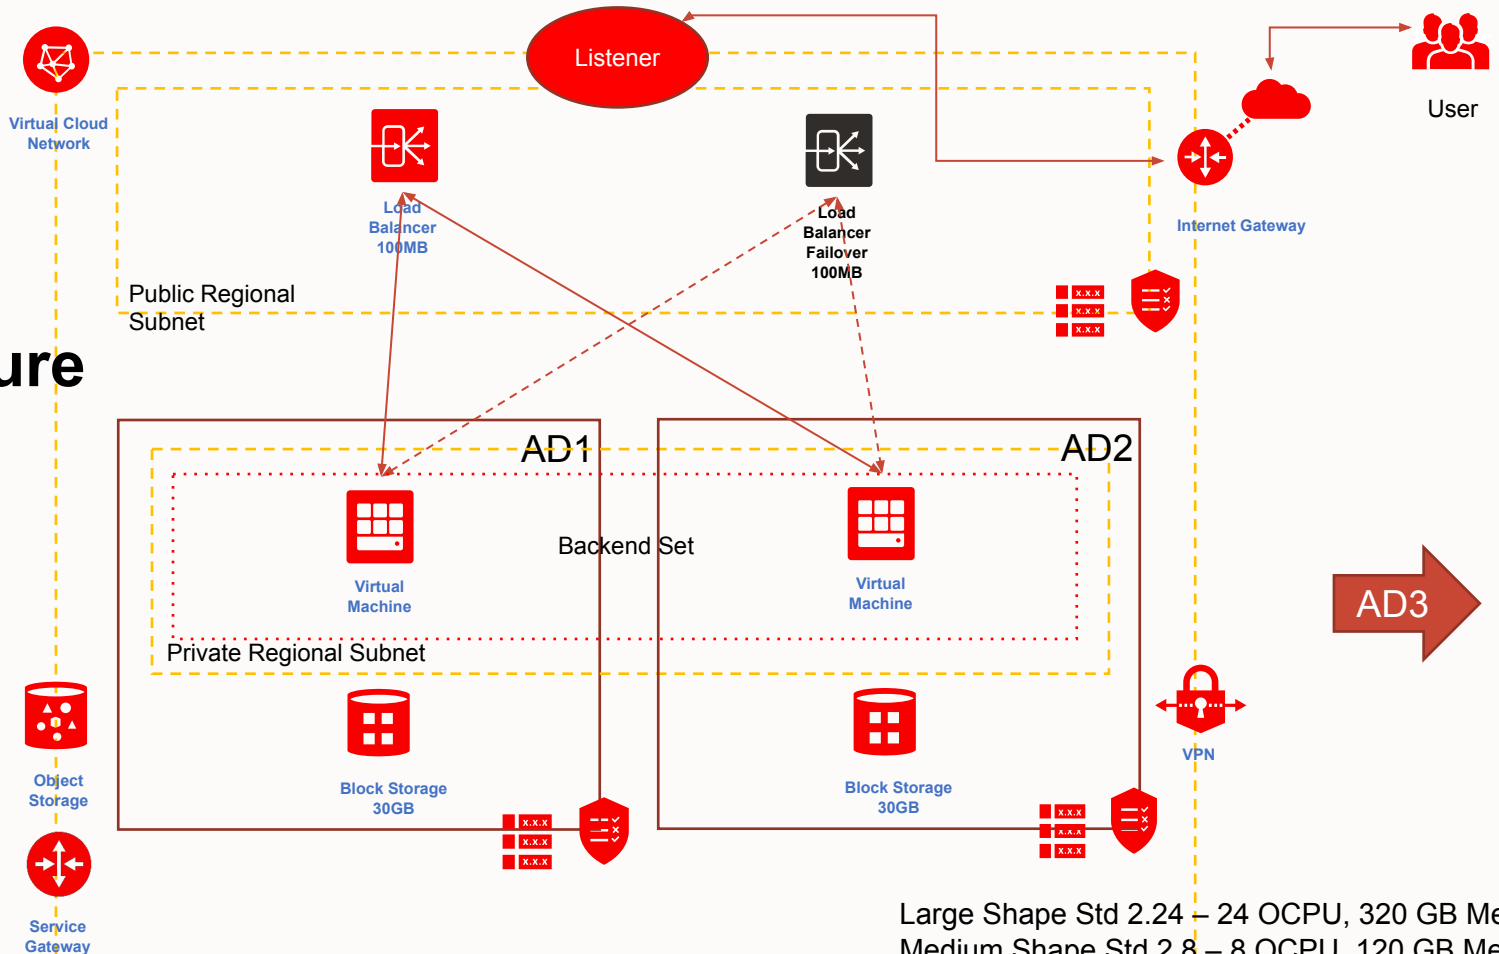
Listener

User

Virtual Cloud Network

Load Balancer 100MB

Load Balancer Failover 100MB

Internet Gateway

Public Regional Subnet

x.x.x
x.x.x
x.x.x

ure

AD1

AD2

Backend Set

Virtual Machine

Virtual Machine

AD3

Private Regional Subnet

Object Storage

Block Storage 30GB

Block Storage 30GB

VPN

x.x.x
x.x.x
x.x.x

x.x.x
x.x.x
x.x.x

Service Gateway

Large Shape Std 2.24 – 24 OCPU, 320 GB Me

Medium Shape Std 2.8 – 8 OCPU, 120 GB Me